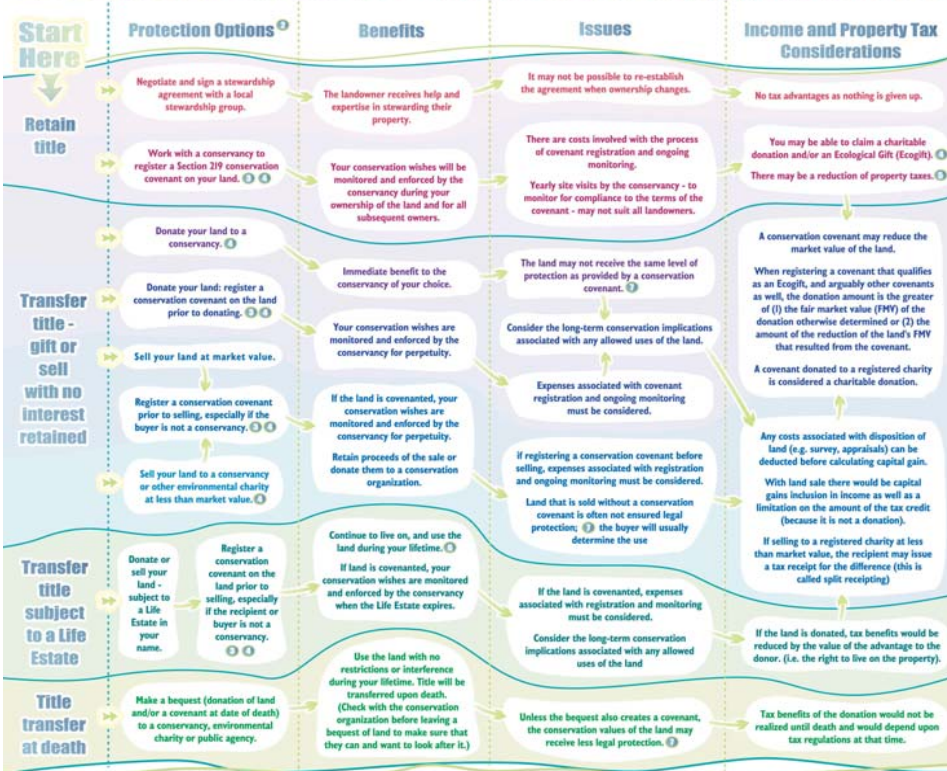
Start Here

Protection Options ❷

Benefits

Issues

Income and Property Tax Considerations

Retain title

Negotiate and sign a stewardship agreement with a local stewardship group.

The landowner receives help and expertise in stewarding their property.

It may not be possible to re-establish the agreement when ownership changes.

No tax advantages as nothing is given up.

Work with a conservancy to register a Section 219 conservation covenant on your land. ❸ ❹

Your conservation wishes will be monitored and enforced by the conservancy during your ownership of the land and for all subsequent owners.

There are costs involved with the process of covenant registration and ongoing monitoring.

Yearly site visits by the conservancy - to monitor for compliance to the terms of the covenant - may not suit all landowners.

You may be able to claim a charitable donation and/or an Ecological Gift (Ecogift). ❻

There may be a reduction of property taxes. ❺

Transfer title - gift or sell with no interest retained

Donate your land to a conservancy. ❹

Immediate benefit to the conservancy of your choice.

The land may not receive the same level of protection as provided by a conservation covenant. ❼

A conservation covenant may reduce the market value of the land.

When registering a covenant that qualifies as an Ecogift, and arguably other covenants as well, the donation amount is the greater of (1) the fair market value (FMV) of the donation otherwise determined or (2) the amount of the reduction of the land's FMV that resulted from the covenant.

A covenant donated to a registered charity is considered a charitable donation.

Donate your land: register a conservation covenant on the land prior to donating. ❸ ❹

Your conservation wishes are monitored and enforced by the conservancy for perpetuity.

Consider the long-term conservation implications associated with any allowed uses of the land.

Sell your land at market value.

Register a conservation covenant prior to selling, especially if the buyer is not a conservancy. ❸ ❹

If the land is covenanted, your conservation wishes are monitored and enforced by the conservancy for perpetuity.

Retain proceeds of the sale or donate them to a conservation organization.

Expenses associated with covenant registration and ongoing monitoring must be considered.

Sell your land to a conservancy or other environmental charity at less than market value. ❹

If registering a conservation covenant before selling, expenses associated with registration and ongoing monitoring must be considered.

Land that is sold without a conservation covenant is often not ensured legal protection; ❼ the buyer will usually determine the use

Any costs associated with disposition of land (e.g. survey, appraisals) can be deducted before calculating capital gain.

With land sale there would be capital gains inclusion in income as well as a limitation on the amount of the tax credit (because it is not a donation).

If selling to a registered charity at less than market value, the recipient may issue a tax receipt for the difference (this is called split receipting)

Transfer title subject to a Life Estate

Donate or sell your land - subject to a Life Estate in your name.

Register a conservation covenant on the land prior to selling, especially if the recipient or buyer is not a conservancy. ❸ ❹

Continue to live on, and use the land during your lifetime. ❽

If land is covenanted, your conservation wishes are monitored and enforced by the conservancy when the Life Estate expires.

If the land is covenanted, expenses associated with registration and monitoring must be considered.

Consider the long-term conservation implications associated with any allowed uses of the land

If the land is donated, tax benefits would be reduced by the value of the advantage to the donor. (i.e. the right to live on the property).

Title transfer at death

Make a bequest (donation of land and/or a covenant at date of death) to a conservancy, environmental charity or public agency.

Use the land with no restrictions or interference during your lifetime. Title will be transferred upon death. (Check with the conservation organization before leaving a bequest of land to make sure that they can and want to look after it.)

Unless the bequest also creates a covenant, the conservation values of the land may receive less legal protection. ❼

Tax benefits of the donation would not be realized until death and would depend upon tax regulations at that time.